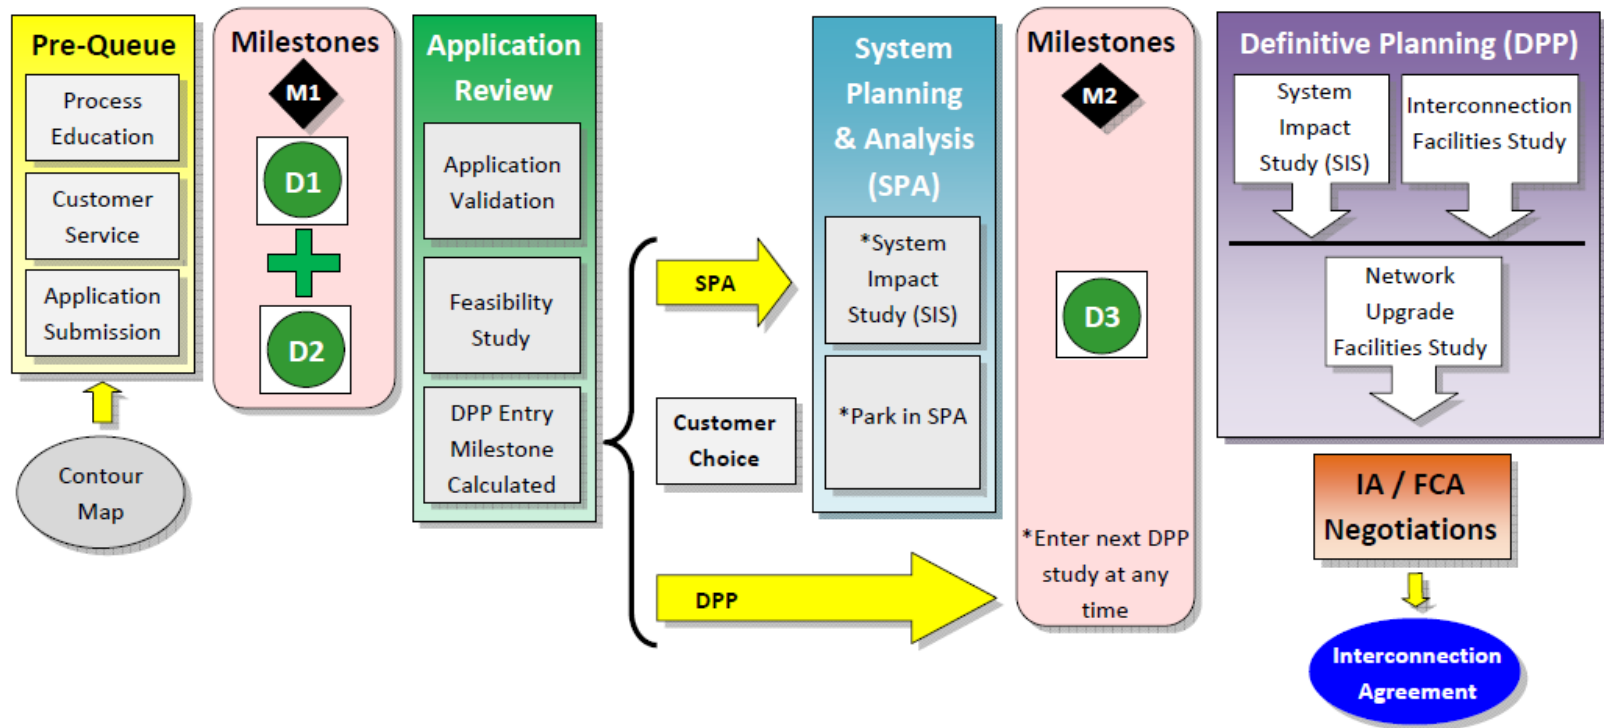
Pre-Queue

Process Education

Customer Service

Application Submission

Contour Map

Milestones

M1

D1

D2

Application Review

Application Validation

Feasibility Study

DPP Entry Milestone Calculated

SPA

Customer Choice

DPP

System Planning & Analysis (SPA)

*System Impact Study (SIS)

*Park in SPA

Milestones

M2

D3

*Enter next DPP study at any time

Definitive Planning (DPP)

System Impact Study (SIS)

Interconnection Facilities Study

Network Upgrade Facilities Study

IA / FCA Negotiations

Interconnection Agreement